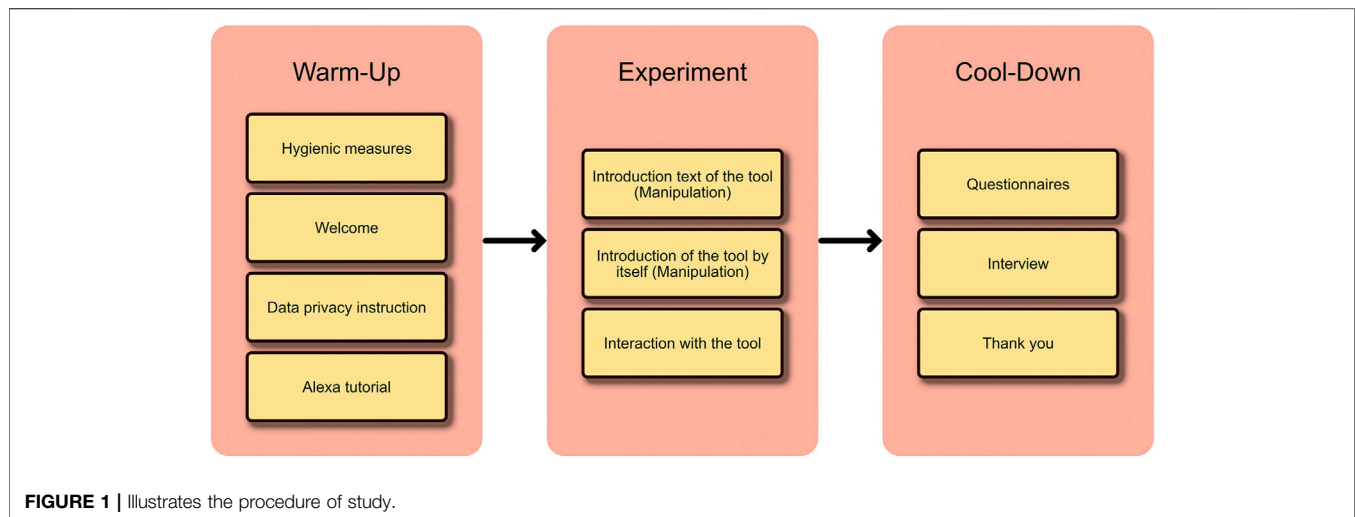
Warm-Up

Hygienic measures

Welcome

Data privacy instruction

Alexa tutorial

Experiment

Introduction text of the tool (Manipulation)

Introduction of the tool by itself (Manipulation)

Interaction with the tool

Cool-Down

Questionnaires

Interview

Thank you

FIGURE 1 | Illustrates the procedure of study.